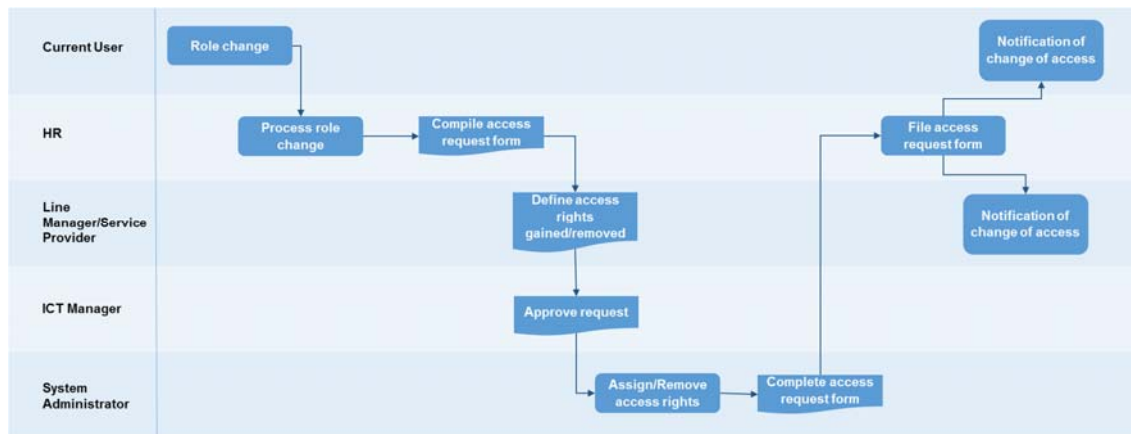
Current User
Role change
Notification of change of access

HR
Process role change
Compile access request form
File access request form

Line Manager/Service Provider
Define access rights gained/removed
Notification of change of access

ICT Manager
Approve request

System Administrator
Assign/Remove access rights
Complete access request form